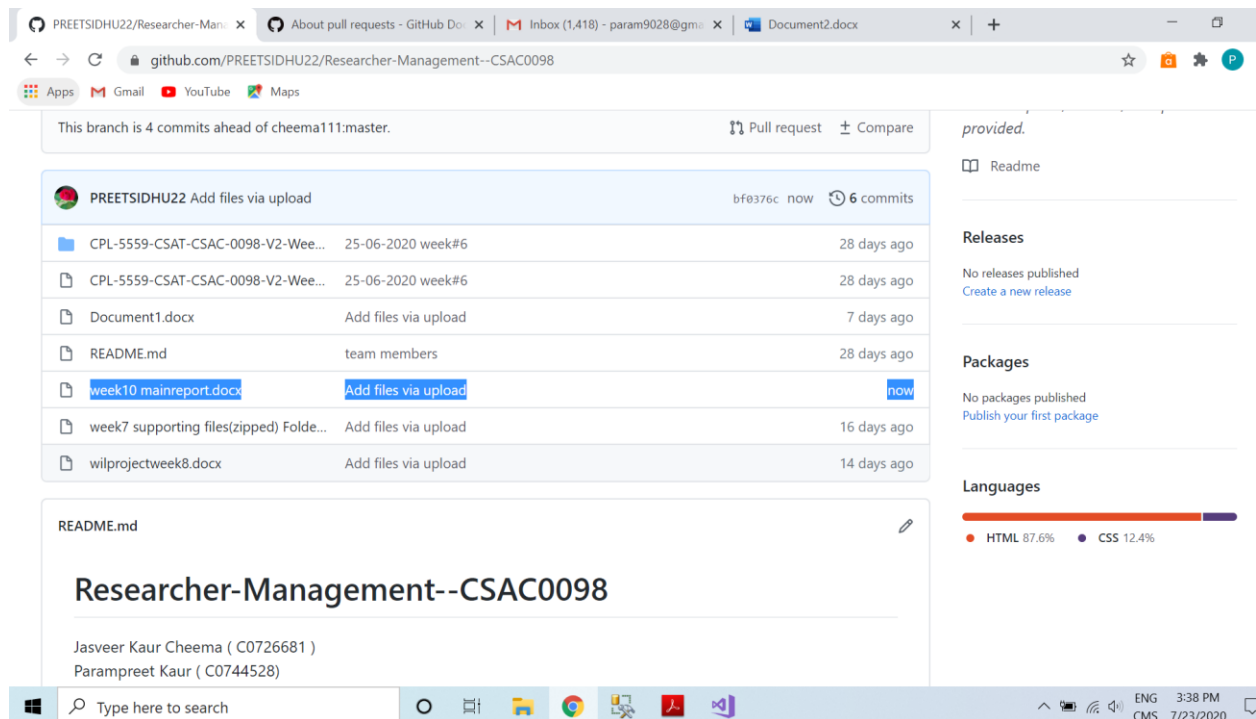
PREETSIDHU22/Researcher-Mana ×
About pull requests - GitHub Do ×
Inbox (1,418) - param9028@gm ×
Document2.docx ×
+

github.com/PREETSIDHU22/Researcher-Management--CSAC0098

Apps Gmail YouTube Maps

This branch is 4 commits ahead of cheema111:master.

Pull request  Compare

provided.

Readme

PREETSIDHU22 Add files via upload  bf0376c now  6 commits

| | | |
|---|---|---|
| CPL-5559-CSAT-CSAC-0098-V2-Wee... | 25-06-2020 week#6 | 28 days ago |
| CPL-5559-CSAT-CSAC-0098-V2-Wee... | 25-06-2020 week#6 | 28 days ago |
| Document1.docx | Add files via upload | 7 days ago |
| README.md | team members | 28 days ago |
| week10 mainreport.docx | Add files via upload | now |
| week7 supporting files(zipped) Folde... | Add files via upload | 16 days ago |
| wilprojectweek8.docx | Add files via upload | 14 days ago |

Releases

No releases published
Create a new release

Packages

No packages published
Publish your first package

Languages

HTML 87.6%  CSS 12.4%

README.md

Researcher-Management--CSAC0098

Jasveer Kaur Cheema ( C0726681 )
Parampreet Kaur ( C0744528)

Type here to search

ENG CMS 3:38 PM 7/23/2020